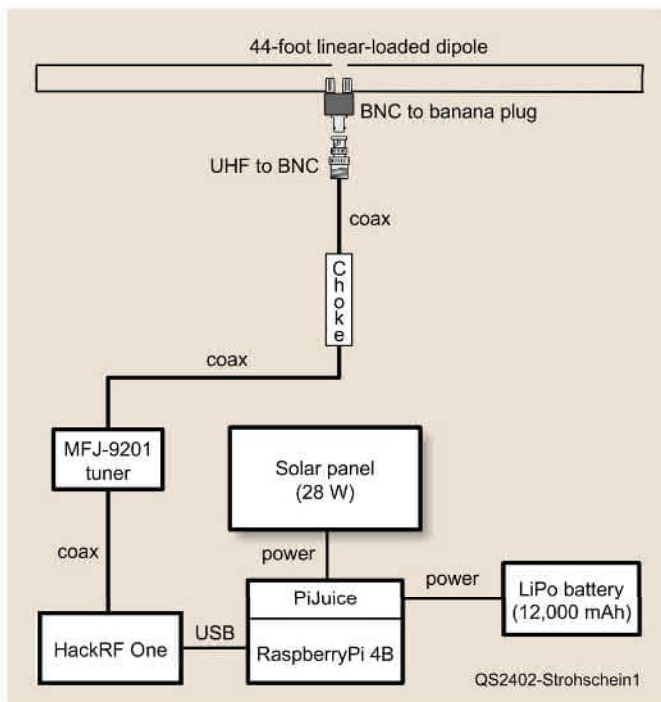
44-foot linear-loaded dipole

BNC to banana plug

UHF to BNC

coax

Choke

coax

MFJ-9201 tuner

Solar panel (28 W)

coax

power

power

PiJuice

LiPo battery (12,000 mAh)

USB

HackRF One

RaspberryPi 4B

QS2402-Strohschein1